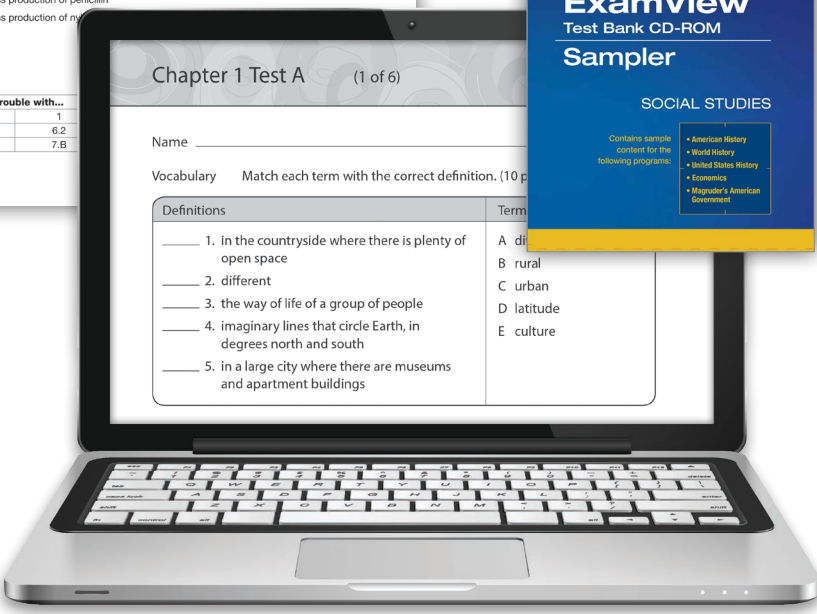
s production of penicillin
s production of ny

rouble with...

| | |
|---|---|
| | 1 |
| | 6.2 |
| | 7.B |

ExamView
Test Bank CD-ROM
Sampler

SOCIAL STUDIES

Contains sample content for the following programs:

• American History
• World History
• United States History
• Economics
• Magruder's American Government

Chapter 1 Test A (1 of 6)

Name

Vocabulary Match each term with the correct definition. (10 p

| Definitions | Term |
|---|---|
| _____ 1. in the countryside where there is plenty of open space<br>_____ 2. different<br>_____ 3. the way of life of a group of people<br>_____ 4. imaginary lines that circle Earth, in degrees north and south<br>_____ 5. in a large city where there are museums and apartment buildings | A di<br>B rural<br>C urban<br>D latitude<br>E culture |